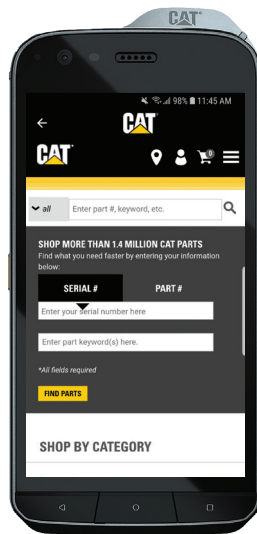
CAT

98% 11:45 AM

CAT

CAT

0

all

Enter part #, keyword, etc.

SHOP MORE THAN 1.4 MILLION CAT PARTS

Find what you need faster by entering your information below:

SERIAL #

PART #

Enter your serial number here

Enter part keyword(s) here.

*All fields required

FIND PARTS

SHOP BY CATEGORY